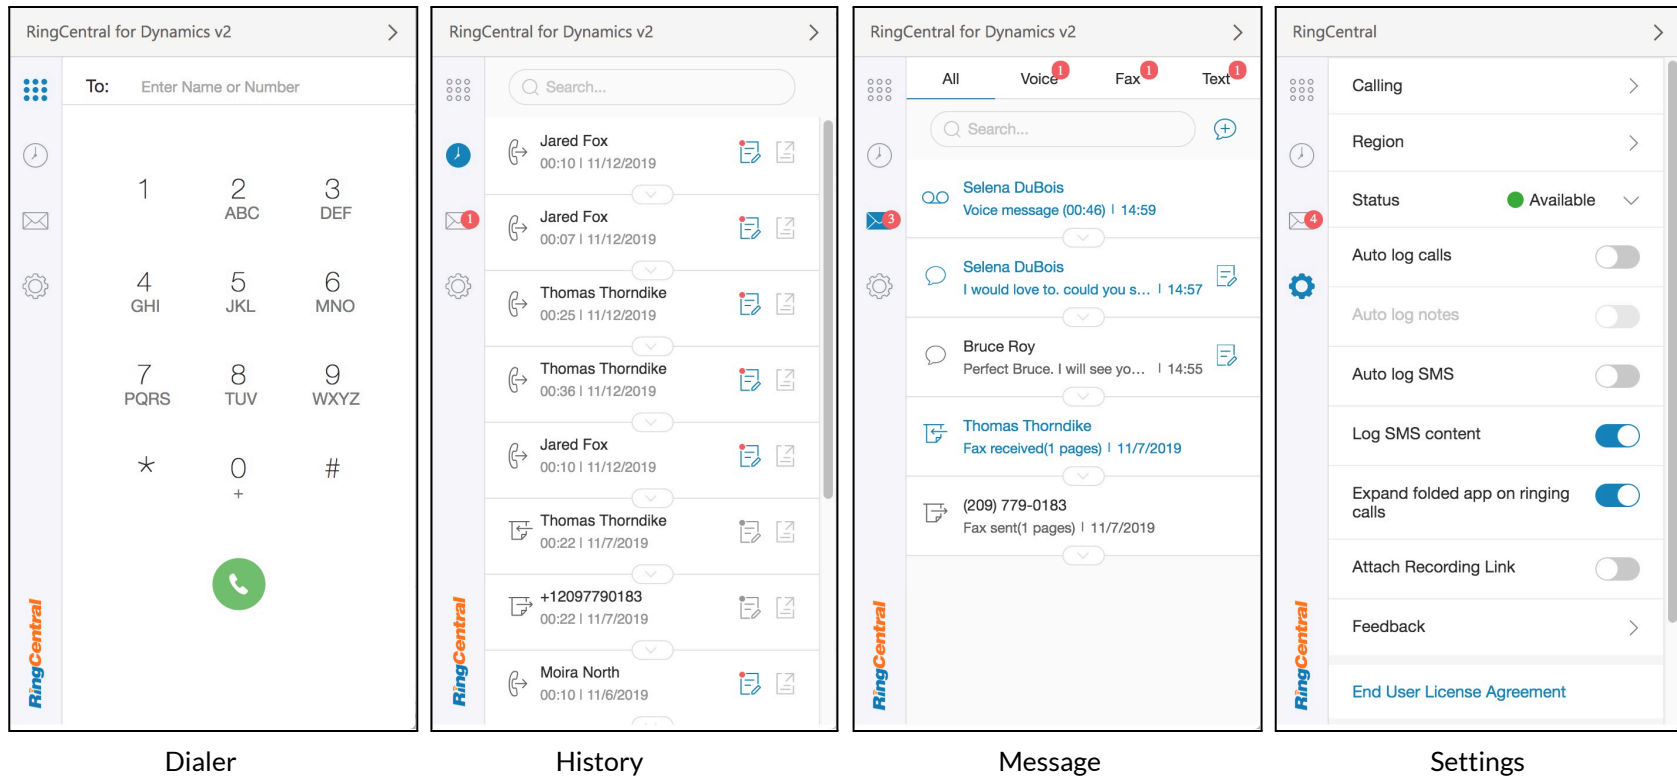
RingCentral for Dynamics v2

To: Enter Name or Number

1
2 ABC
3 DEF
4 GHI
5 JKL
6 MNO
7 PQRS
8 TUV
9 WXYZ
*
0 +
#

RingCentral

Dialer

RingCentral for Dynamics v2

Search...

1

Jared Fox
00:10 | 11/12/2019

Jared Fox
00:07 | 11/12/2019

Thomas Thorndike
00:25 | 11/12/2019

Thomas Thorndike
00:36 | 11/12/2019

Jared Fox
00:10 | 11/12/2019

Thomas Thorndike
00:22 | 11/7/2019

+12097790183
00:22 | 11/7/2019

Moira North
00:10 | 11/6/2019

RingCentral

History

RingCentral for Dynamics v2

All
Voice 1
Fax 1
Text 1

Search...

3

Selena DuBois
Voice message (00:46) | 14:59

Selena DuBois
I would love to. could you s... | 14:57

Bruce Roy
Perfect Bruce. I will see yo... | 14:55

Thomas Thorndike
Fax received(1 pages) | 11/7/2019

(209) 779-0183
Fax sent(1 pages) | 11/7/2019

RingCentral

Message

RingCentral

4

Calling
Region
Status Available
Auto log calls
Auto log notes
Auto log SMS
Log SMS content
Expand folded app on ringing calls
Attach Recording Link
Feedback
End User License Agreement

RingCentral

Settings